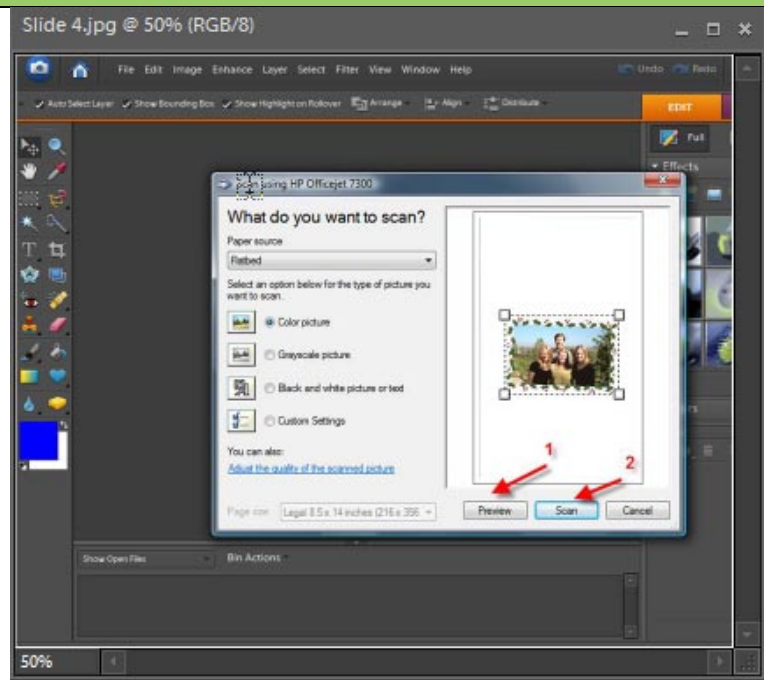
Slide 4.jpg @ 50% (RGB/8)

File Edit Image Enhance Layer Select Filter View Window Help

Undo Redo

Auto Select Layer Show Bounding Box Show Highlight on Rollover Arrange Align Distribute

EDIT

Full

Effects

Scan using HP Officejet 7300

What do you want to scan?

Paper source

Flatbed

Select an option below for the type of picture you want to scan.

Color picture

Grayscale picture

Black and white picture or text

Custom Settings

You can also:

Adjust the quality of the scanned picture

Page size: Legal 8.5 x 14 inches (216 x 356

1

2

Preview

Scan

Cancel

Show Open Files

Bin Actions

50%